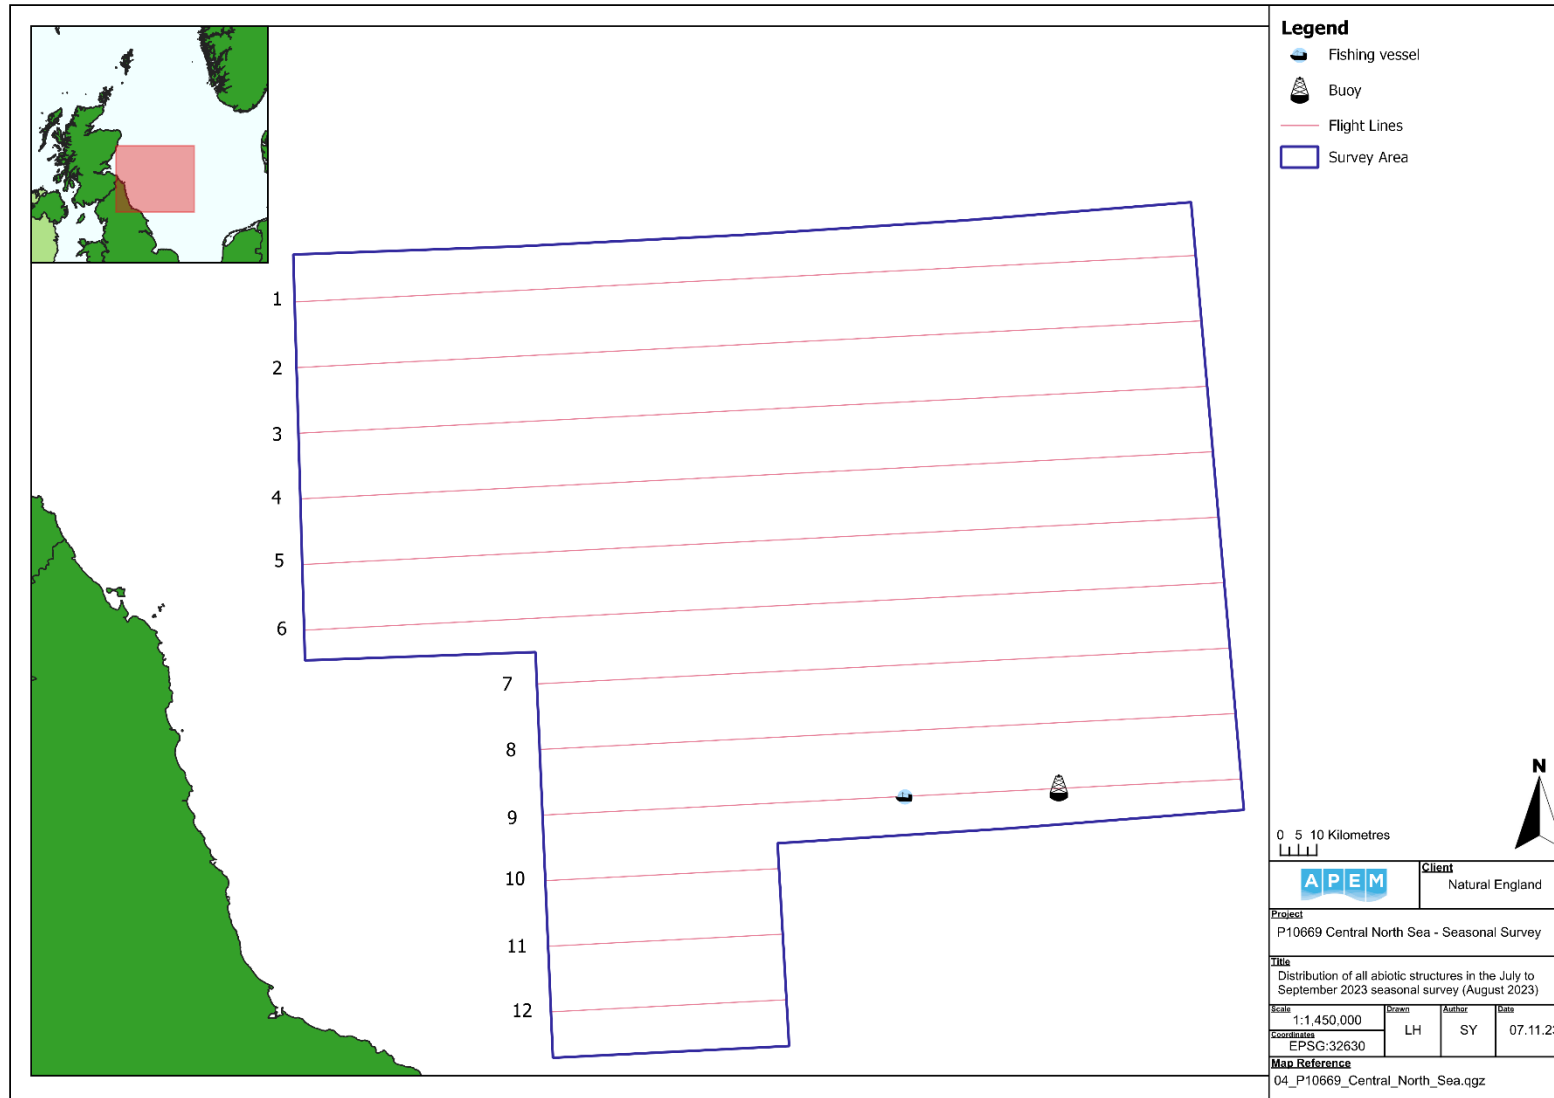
Legend
Fishing vessel
Buoy
Flight Lines
Survey Area

1
2
3
4
5
6
7
8
9
10
11
12

N
0 5 10 Kilometres

APEM
Client
Natural England
Project
P10669 Central North Sea - Seasonal Survey
Title
Distribution of all abiotic structures in the July to September 2023 seasonal survey (August 2023)
Scale
1:1,450,000
Drawn
LH
Author
SY
Date
07.11.2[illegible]
Coordinates
EPSG:32630
Map Reference
04_P10669_Central_North_Sea.qgz